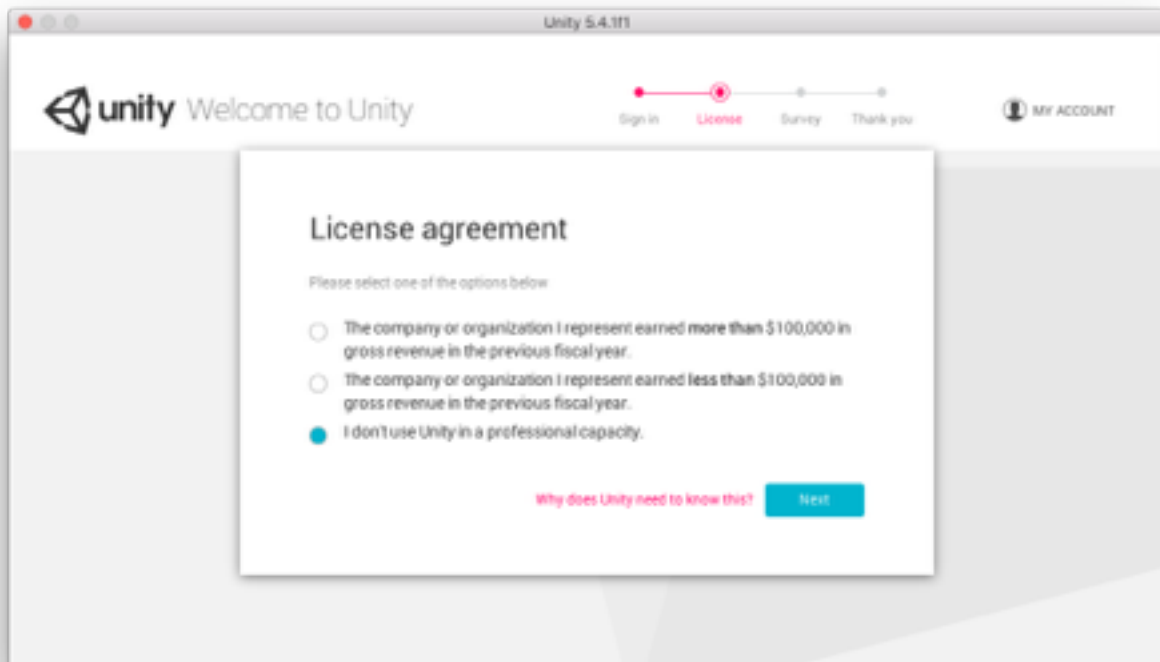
Unity 5.4.1f1

unity Welcome to Unity

Sign in License Survey Thank you

MY ACCOUNT

License agreement

Please select one of the options below

The company or organization I represent earned **more than** $100,000 in gross revenue in the previous fiscal year.

The company or organization I represent earned **less than** $100,000 in gross revenue in the previous fiscal year.

I don't use Unity in a professional capacity.

Why does Unity need to know this?

Next